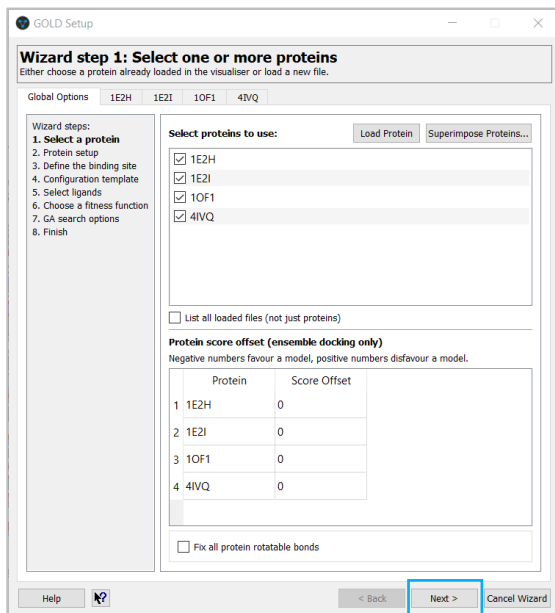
GOLD Setup

Wizard step 1: Select one or more proteins
Either choose a protein already loaded in the visualiser or load a new file.

Global Options | 1E2H | 1E2I | 1OF1 | 4IVQ

Wizard steps:
1. Select a protein
2. Protein setup
3. Define the binding site
4. Configuration template
5. Select ligands
6. Choose a fitness function
7. GA search options
8. Finish

Select proteins to use:

Load Protein | Superimpose Proteins...

☑ 1E2H
☑ 1E2I
☑ 1OF1
☑ 4IVQ

☐ List all loaded files (not just proteins)

Protein score offset (ensemble docking only)
Negative numbers favour a model, positive numbers disfavour a model.

| | Protein | Score Offset |
|---|---|---|
| 1 | 1E2H | 0 |
| 2 | 1E2I | 0 |
| 3 | 1OF1 | 0 |
| 4 | 4IVQ | 0 |

☐ Fix all protein rotatable bonds

Help | < Back | Next > | Cancel Wizard